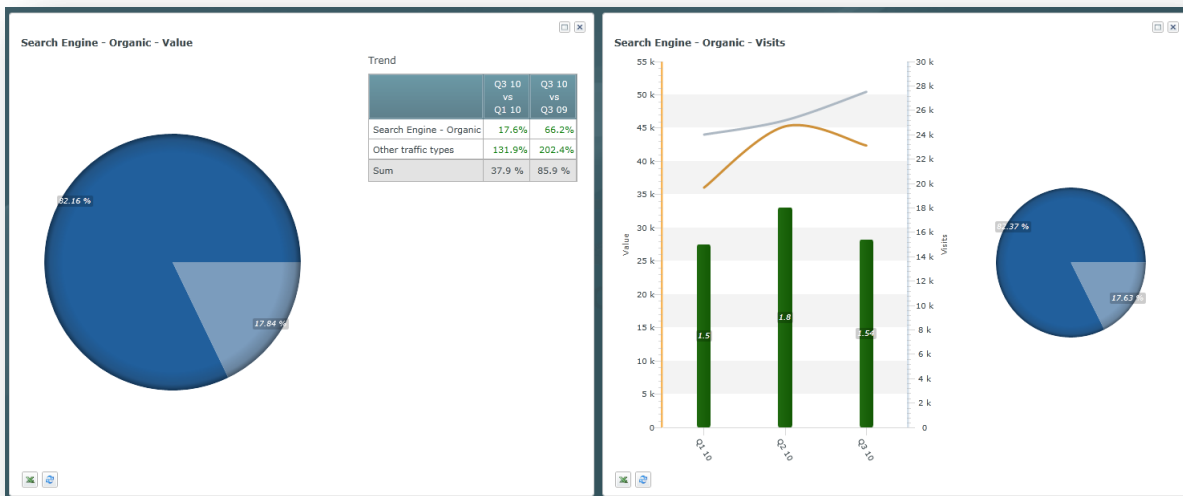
Search Engine - Organic - Value

82.16 %

17.84 %

Trend

| | Q3 10 vs Q1 10 | Q3 10 vs Q3 09 |
|---|---|---|
| Search Engine - Organic | 17.6% | 66.2% |
| Other traffic types | 131.9% | 202.4% |
| Sum | 37.9 % | 85.9 % |

Search Engine - Organic - Visits

55 k
50 k
45 k
40 k
35 k
30 k
25 k
20 k
15 k
10 k
5 k
0

Value

30 k
28 k
26 k
24 k
22 k
20 k
18 k
16 k
14 k
12 k
10 k
8 k
6 k
4 k
2 k
0

Visits

1.5
1.8
1.54

Q1 10
Q2 10
Q3 10

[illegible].37 %

17.63 %